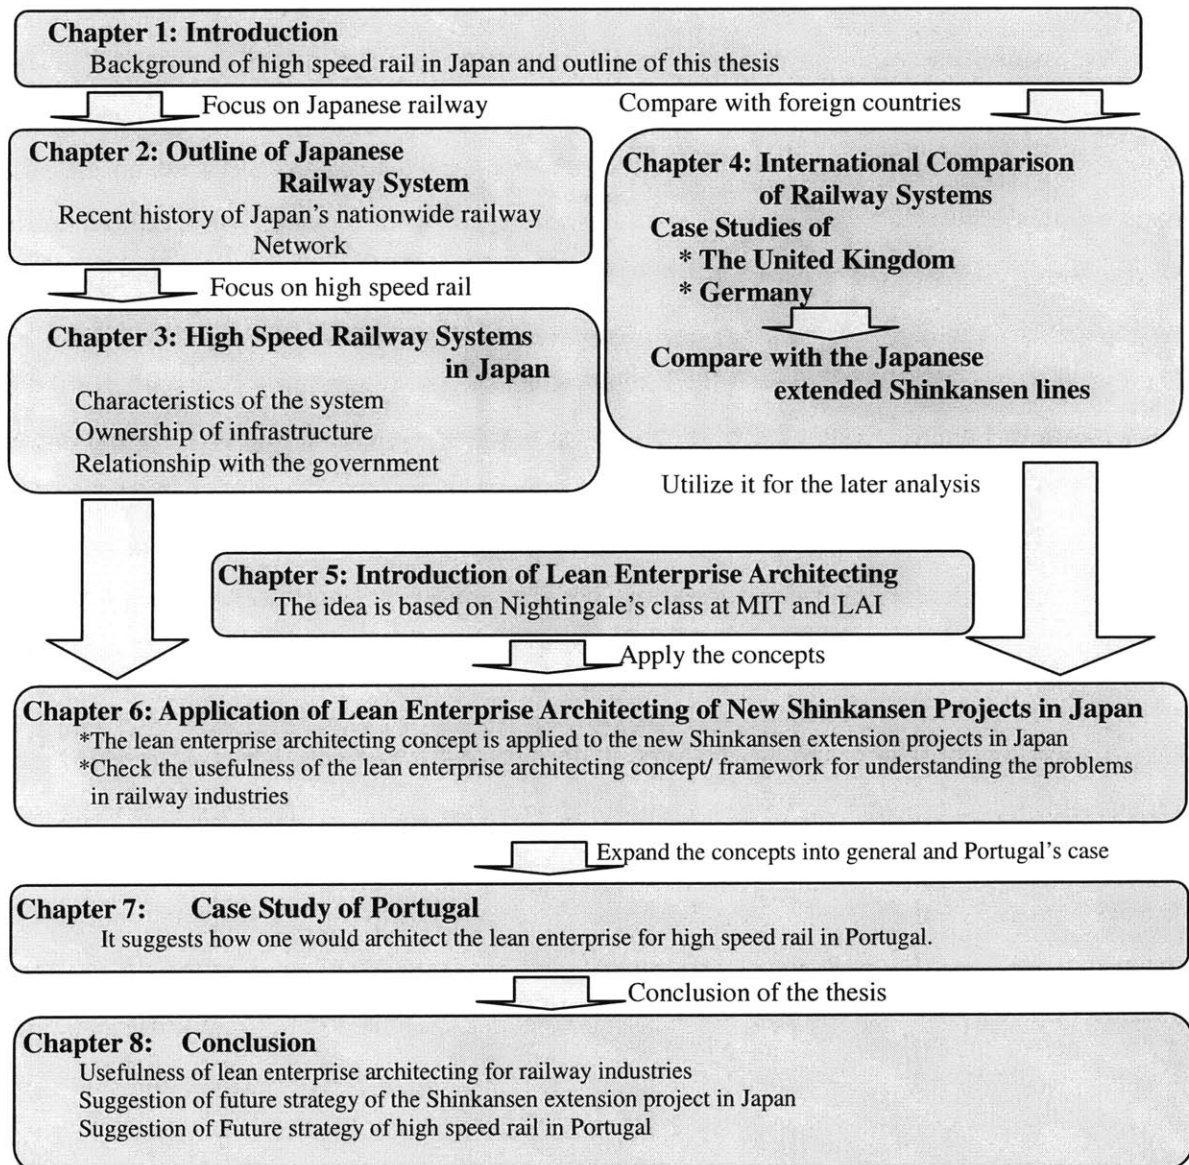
Chapter 1: Introduction
Background of high speed rail in Japan and outline of this thesis

Focus on Japanese railway

Compare with foreign countries

Chapter 2: Outline of Japanese Railway System
Recent history of Japan's nationwide railway Network

Focus on high speed rail

Chapter 3: High Speed Railway Systems in Japan
Characteristics of the system
Ownership of infrastructure
Relationship with the government

Chapter 4: International Comparison of Railway Systems
Case Studies of
* The United Kingdom
* Germany
Compare with the Japanese extended Shinkansen lines

Utilize it for the later analysis

Chapter 5: Introduction of Lean Enterprise Architecting
The idea is based on Nightingale's class at MIT and LAI

Apply the concepts

Chapter 6: Application of Lean Enterprise Architecting of New Shinkansen Projects in Japan
*The lean enterprise architecting concept is applied to the new Shinkansen extension projects in Japan
*Check the usefulness of the lean enterprise architecting concept/ framework for understanding the problems in railway industries

Expand the concepts into general and Portugal's case

Chapter 7: Case Study of Portugal
It suggests how one would architect the lean enterprise for high speed rail in Portugal.

Conclusion of the thesis

Chapter 8: Conclusion
Usefulness of lean enterprise architecting for railway industries
Suggestion of future strategy of the Shinkansen extension project in Japan
Suggestion of Future strategy of high speed rail in Portugal